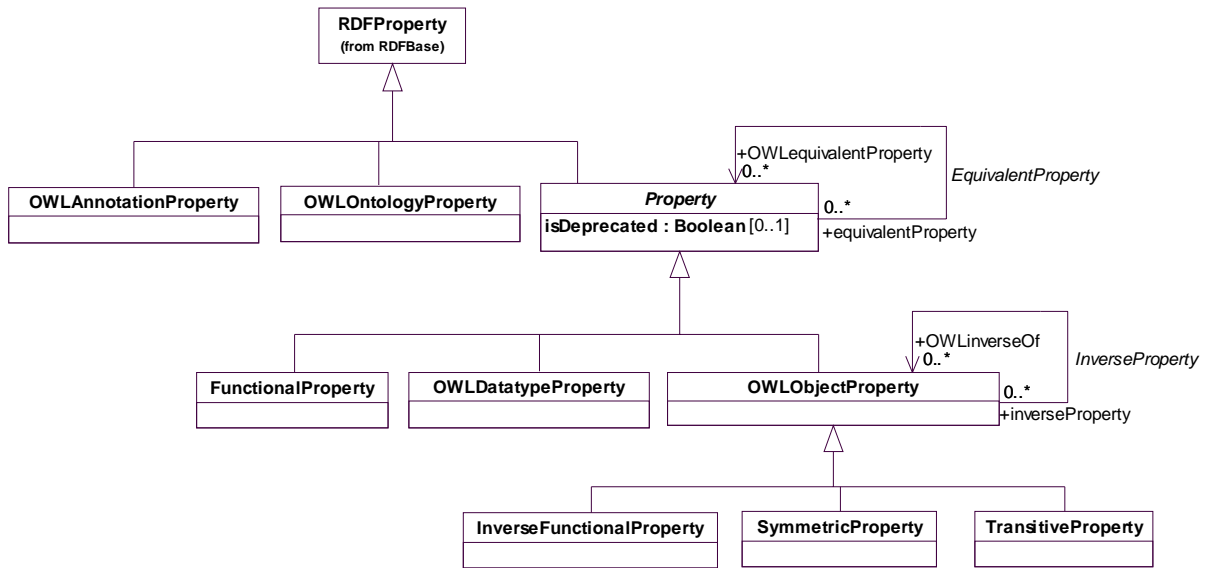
RDFProperty
(from RDFBase)

OWLAnnotationProperty

OWLOntologyProperty

+OWLequivalentProperty
0..*

EquivalentProperty

Property
isDeprecated : Boolean [0..1]

0..*
+equivalentProperty

+OWLinverseOf
0..*

InverseProperty

FunctionalProperty

OWLDatatypeProperty

OWLObjectProperty

0..*
+inverseProperty

InverseFunctionalProperty

SymmetricProperty

TransitiveProperty